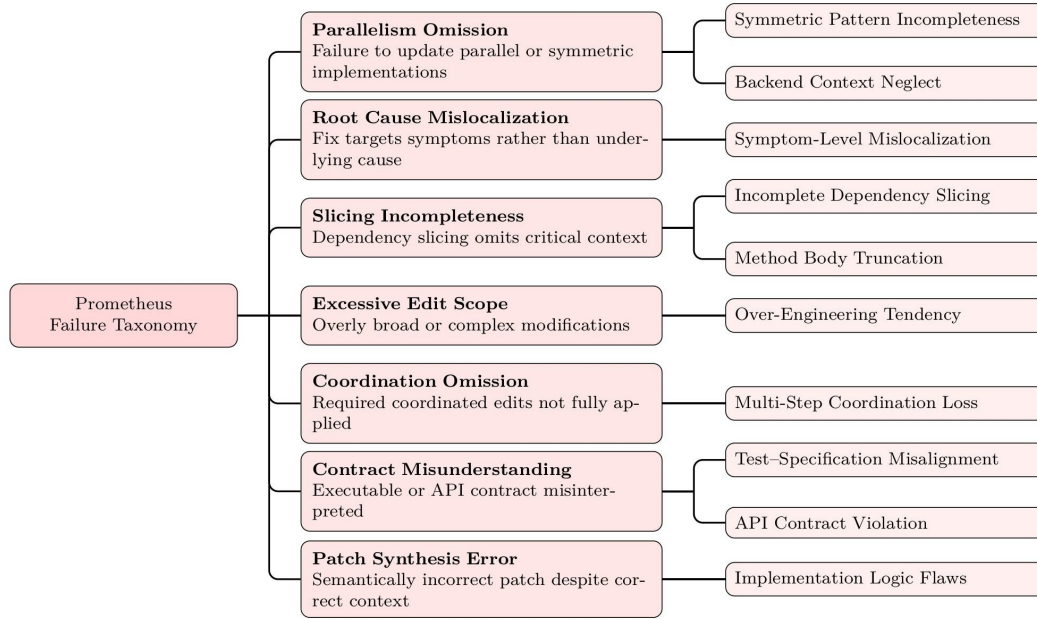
Prometheus Failure Taxonomy

**Parallelism Omission**
Failure to update parallel or symmetric implementations

Symmetric Pattern Incompleteness

Backend Context Neglect

**Root Cause Mislocalization**
Fix targets symptoms rather than underlying cause

Symptom-Level Mislocalization

**Slicing Incompleteness**
Dependency slicing omits critical context

Incomplete Dependency Slicing

Method Body Truncation

**Excessive Edit Scope**
Overly broad or complex modifications

Over-Engineering Tendency

**Coordination Omission**
Required coordinated edits not fully applied

Multi-Step Coordination Loss

**Contract Misunderstanding**
Executable or API contract misinterpreted

Test–Specification Misalignment

API Contract Violation

**Patch Synthesis Error**
Semantically incorrect patch despite correct context

Implementation Logic Flaws